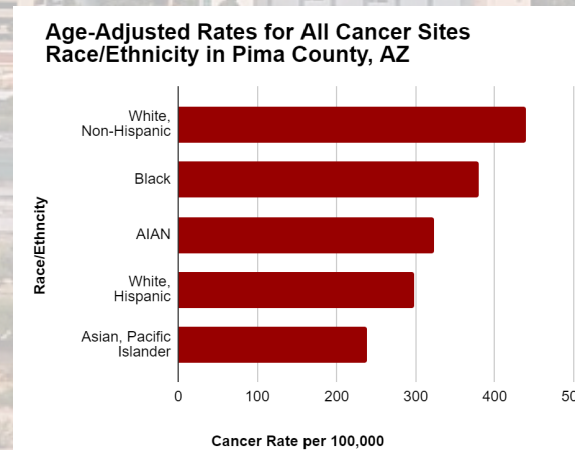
Age-Adjusted Rates for All Cancer Sites Race/Ethnicity in Pima County, AZ

Race/Ethncity

White, Non-Hispanic

Black

AIAN

White, Hispanic

Asian, Pacific Islander

0
100
200
300
400
50

Cancer Rate per 100,000